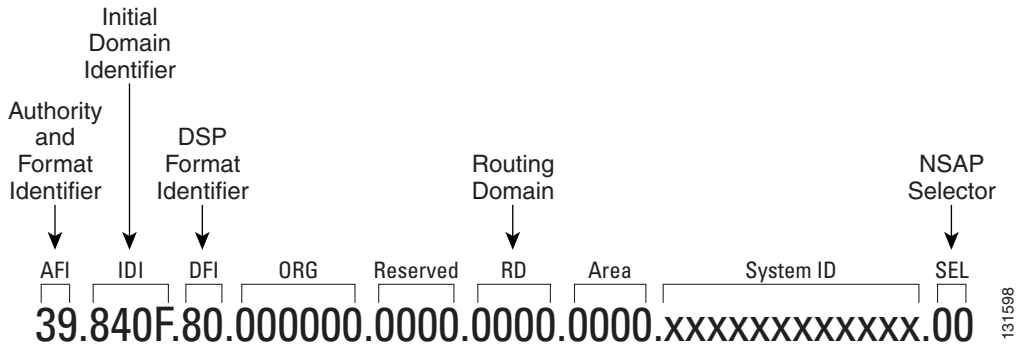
Initial Domain Identifier

Authority and Format Identifier

DSP Format Identifier

Routing Domain

NSAP Selector

AFI IDI DFI ORG Reserved RD Area System ID SEL

39.840F.80.000000.0000.0000.0000.xxxxxxxxxxxx.00

131598